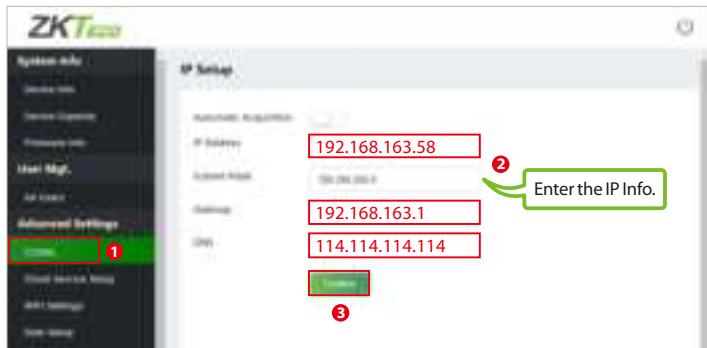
ZKTeco

System Info
Device Info
Device Capacity
Firmware Info
User Mgt.
All Users
Advanced Settings
COMM.
Cloud Service Setup
WIFI Settings
Date Setup

IP Setup

Automatic Acquisition
IP Address 192.168.163.58
Subnet Mask 255.255.255.0
Gateway 192.168.163.1
DNS 114.114.114.114
Confirm

1
2
Enter the IP Info.
3